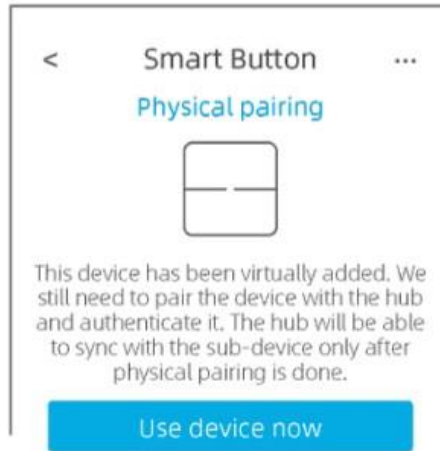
< Smart Button ...

Physical pairing

This device has been virtually added. We still need to pair the device with the hub and authenticate it. The hub will be able to sync with the sub-device only after physical pairing is done.

Use device now